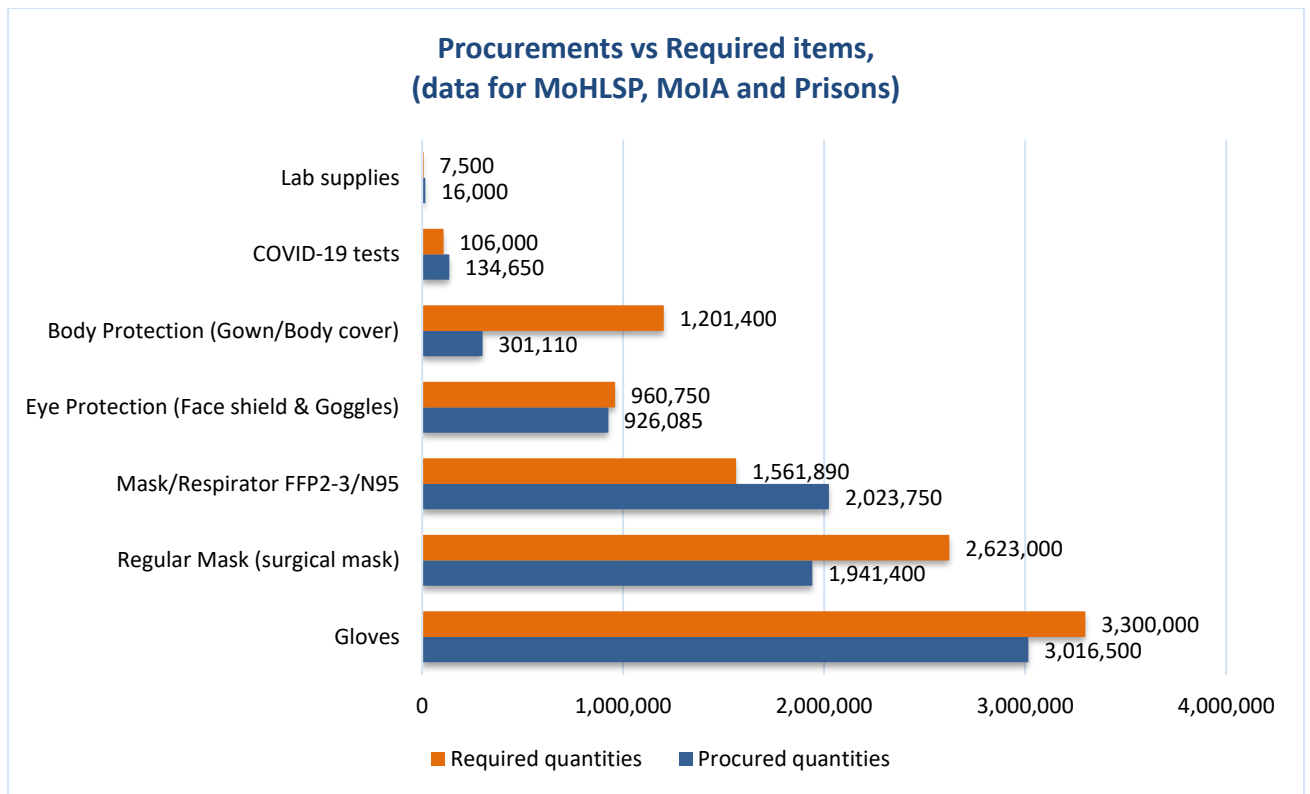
Procurements vs Required items,
(data for MoHLSP, MoIA and Prisons)

Lab supplies 7,500 16,000

COVID-19 tests 106,000 134,650

Body Protection (Gown/Body cover) 1,201,400 301,110

Eye Protection (Face shield & Goggles) 960,750 926,085

Mask/Respirator FFP2-3/N95 1,561,890 2,023,750

Regular Mask (surgical mask) 2,623,000 1,941,400

Gloves 3,300,000 3,016,500

0 1,000,000 2,000,000 3,000,000 4,000,000

Required quantities Procured quantities